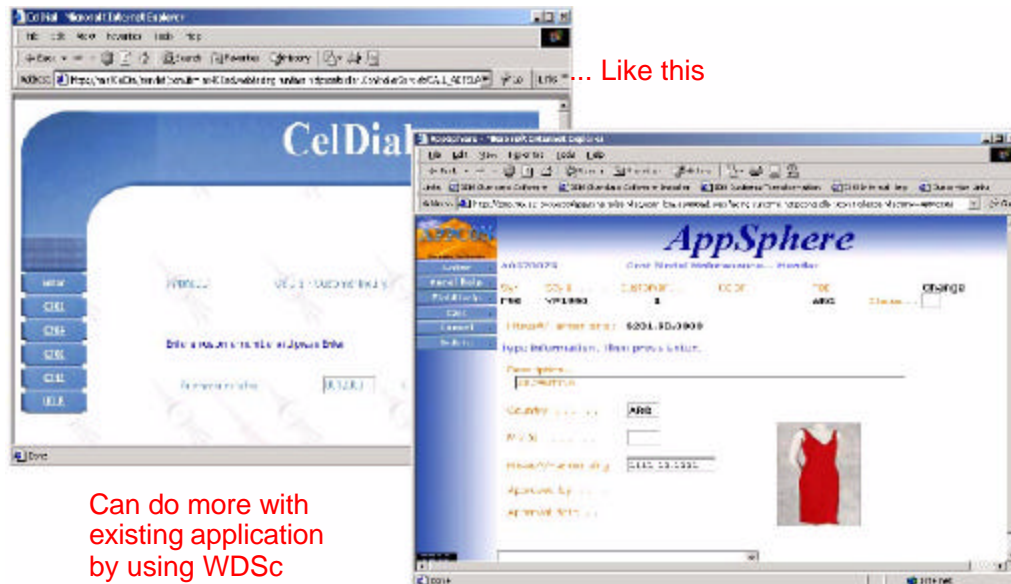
CelDial - Microsoft Internet Explorer

... Like this

CelDial

Done

AppSphere - Microsoft Internet Explorer

AppSphere

Change

Description

Country . . . . . . . ARG

Done

Can do more with existing application by using WDSc